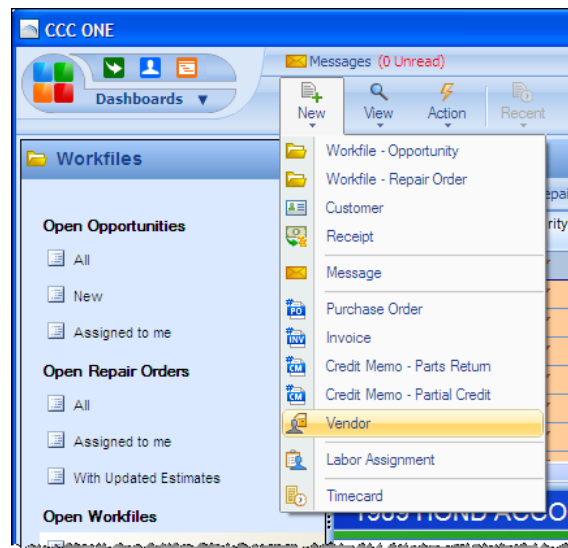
CCC ONE

Dashboards ▼

Messages (0 Unread)

New View Action Recent

Workfiles

Open Opportunities

All

New

Assigned to me

Open Repair Orders

All

Assigned to me

With Updated Estimates

Open Workfiles

Workfile - Opportunity

Workfile - Repair Order

Customer

Receipt

Message

Purchase Order

Invoice

Credit Memo - Parts Return

Credit Memo - Partial Credit

Vendor

Labor Assignment

Timecard

PO

INV

CM

CM

epai

rity

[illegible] HOND ACCO